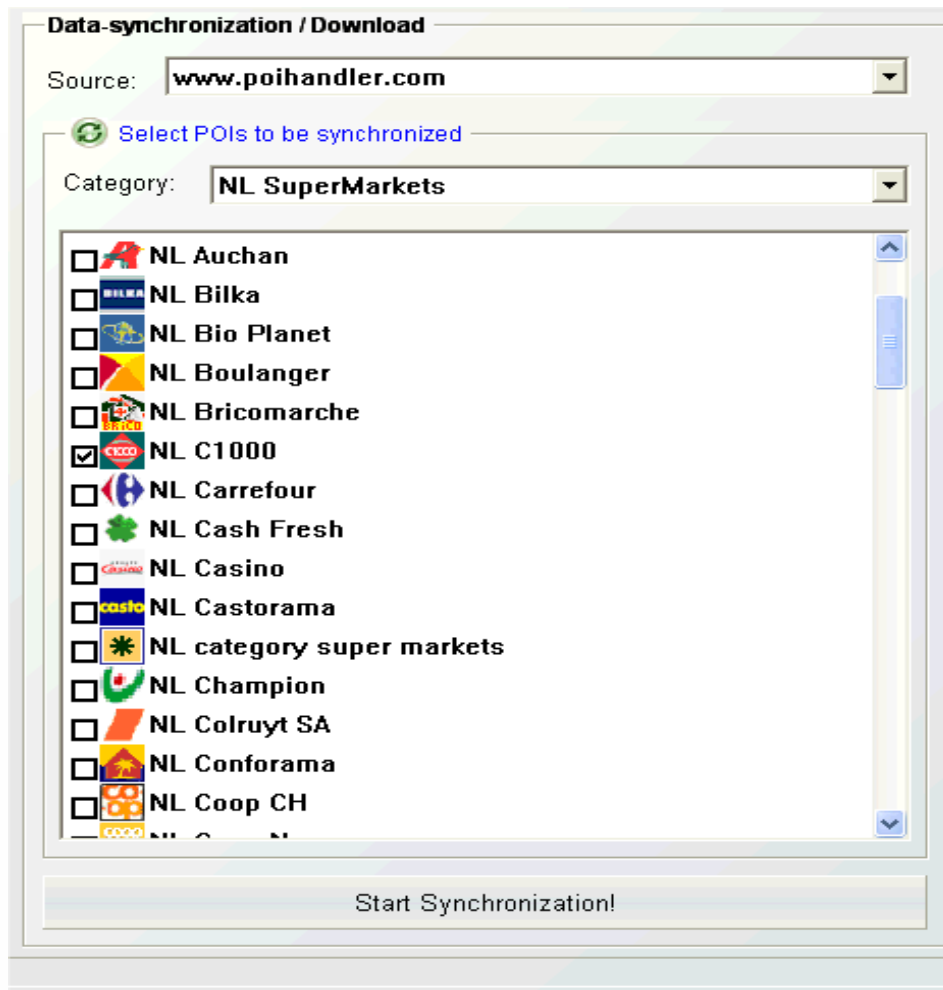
Data-synchronization / Download

Source: www.poihandler.com

Select POIs to be synchronized

Category: NL SuperMarkets

NL Auchan
BILKA NL Bilka
NL Bio Planet
NL Boulanger
BRICO NL Bricomarche
C1000 NL C1000
NL Carrefour
NL Cash Fresh
Casino NL Casino
casto NL Castorama
NL category super markets
NL Champion
NL Colruyt SA
NL Conforama
NL Coop CH
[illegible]

Start Synchronization!